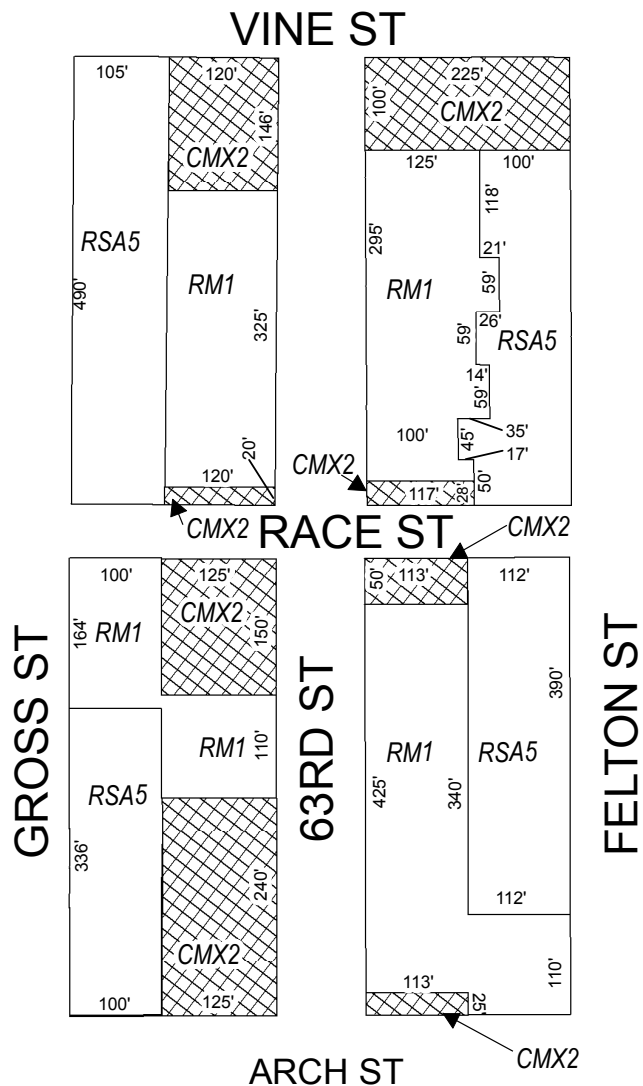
VINE ST

105'
120'
146'
CMX2
RSA5
490'
RM1
325'
20'
120'
CMX2

225'
100'
CMX2
125'
100'
118'
295'
21'
RM1
59'
26'
59'
RSA5
14'
59'
100'
45'
35'
17'
CMX2
117'
28'
50'

RACE ST

CMX2

GROSS ST

100'
125'
164'
RM1
CMX2
150'
RM1
110'
RSA5
336'
240'
CMX2
100'
125'

63RD ST

50'
113'
112'
390'
RM1
RSA5
425'
340'
112'
110'
113'
25'
CMX2

FELTON ST

ARCH ST